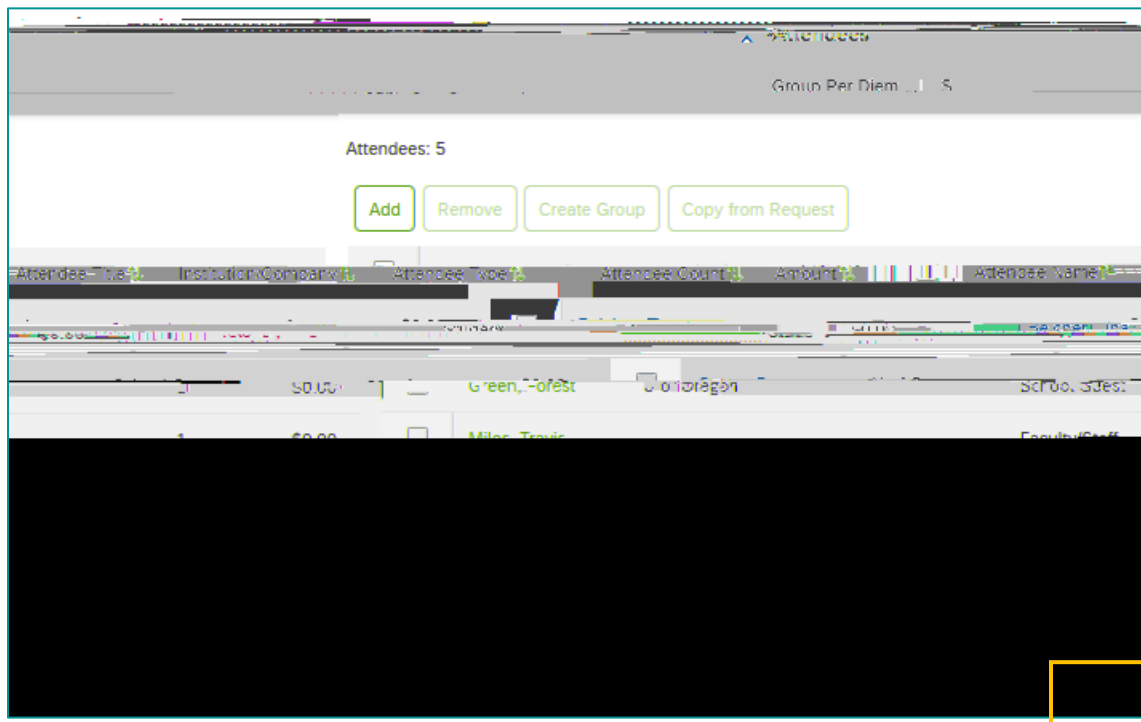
Attendees

Group Per Diem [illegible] 5

Attendees: 5

Add Remove Create Group Copy from Request

Attendee Title Institution/Company Attendee Type Attendee Count Amount Attendee Name

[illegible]

1 $0.00 Green, Forest U of Oregon School Guest

1 $0.00 Miles, Travis Faculty/Staff